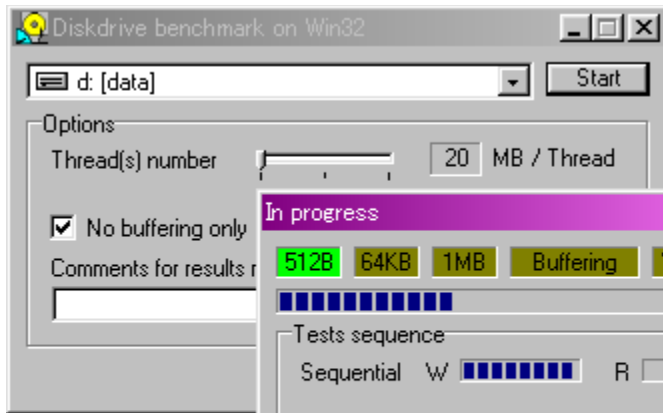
Diskdrive benchmark on Win32

d: [data]

Start

Options

Thread(s) number

20 MB / Thread

No buffering only

Comments for results r

In progress

512B 64KB 1MB Buffering

Tests sequence

Sequential W R